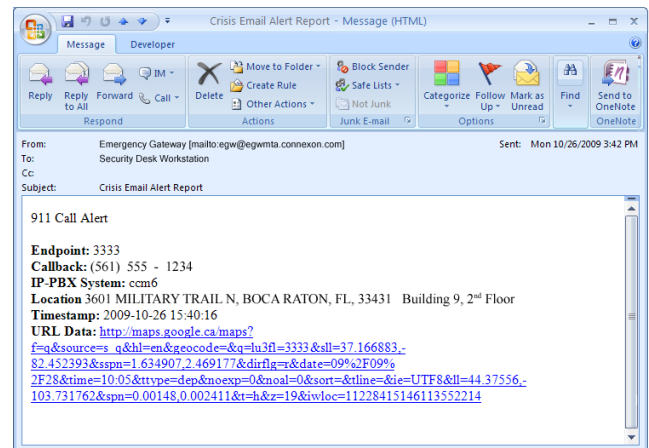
Crisis Email Alert Report - Message (HTML)

Message Developer

Reply Reply to All Forward IM Call Respond

Delete Move to Folder Create Rule Other Actions Actions

Block Sender Safe Lists Not Junk Junk E-mail

Categorize Follow Up Mark as Unread Options

Find

Send to OneNote OneNote

From: Emergency Gateway [mailto:egw@egwmta.connexon.com]
To: Security Desk Workstation
Cc:
Subject: Crisis Email Alert Report

Sent: Mon 10/26/2009 3:42 PM

911 Call Alert

**Endpoint:** 3333
**Callback:** (561) 555 - 1234
**IP-PBX System:** ccm6
**Location** 3601 MILITARY TRAIL N, BOCA RATON, FL, 33431 Building 9, 2$^{nd}$ Floor
**Timestamp:** 2009-10-26 15:40:16
**URL Data:** http://maps.google.ca/maps?f=q&source=s_q&hl=en&geocode=&q=lu3fl=3333&sll=37.166883,-82.452393&sspn=1.634907,2.469177&dirflg=r&date=09%2F09%2F28&time=10:05&ttype=dep&noexp=0&noal=0&sort=&tline=&ie=UTF8&ll=44.37556,-103.731762&spn=0.00148,0.002411&t=h&z=19&iwloc=11228415146113552214